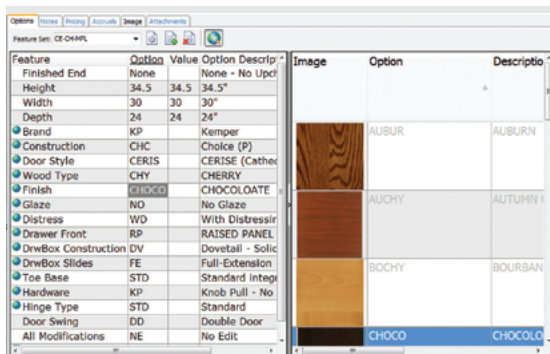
Options | Notes | Pricing | Accruals | Image | Attachments

Feature Set: CE-CH-MPL

| Feature | Option | Value | Option Descrip |
|---|---|---|---|
| Finished End | None | | None - No Upch |
| Height | 34.5 | 34.5 | 34.5" |
| Width | 30 | 30 | 30" |
| Depth | 24 | 24 | 24" |
| Brand | KP | | Kemper |
| Construction | CHC | | Choice (P) |
| Door Style | CERIS | | CERISE (Cathed |
| Wood Type | CHY | | CHERRY |
| Finish | CHOCO | | CHOCOLOATE |
| Glaze | NO | | No Glaze |
| Distress | WD | | With Distressin |
| Drawer Front | RP | | RAISED PANEL |
| DrwBox Construction | DV | | Dovetail - Solic |
| DrwBox Slides | FE | | Full-Extension |
| Toe Base | STD | | Standard integ |
| Hardware | KP | | Knob Pull - No |
| Hinge Type | STD | | Standard |
| Door Swing | DD | | Double Door |
| All Modifications | NE | | No Edit |

| Image | Option | Descriptio |
|---|---|---|
| | AUBUR | AUBURN |
| | AUCHY | AUTUMN |
| | BOCHY | BOURBAN |
| | CHOCO | CHOCOLO |